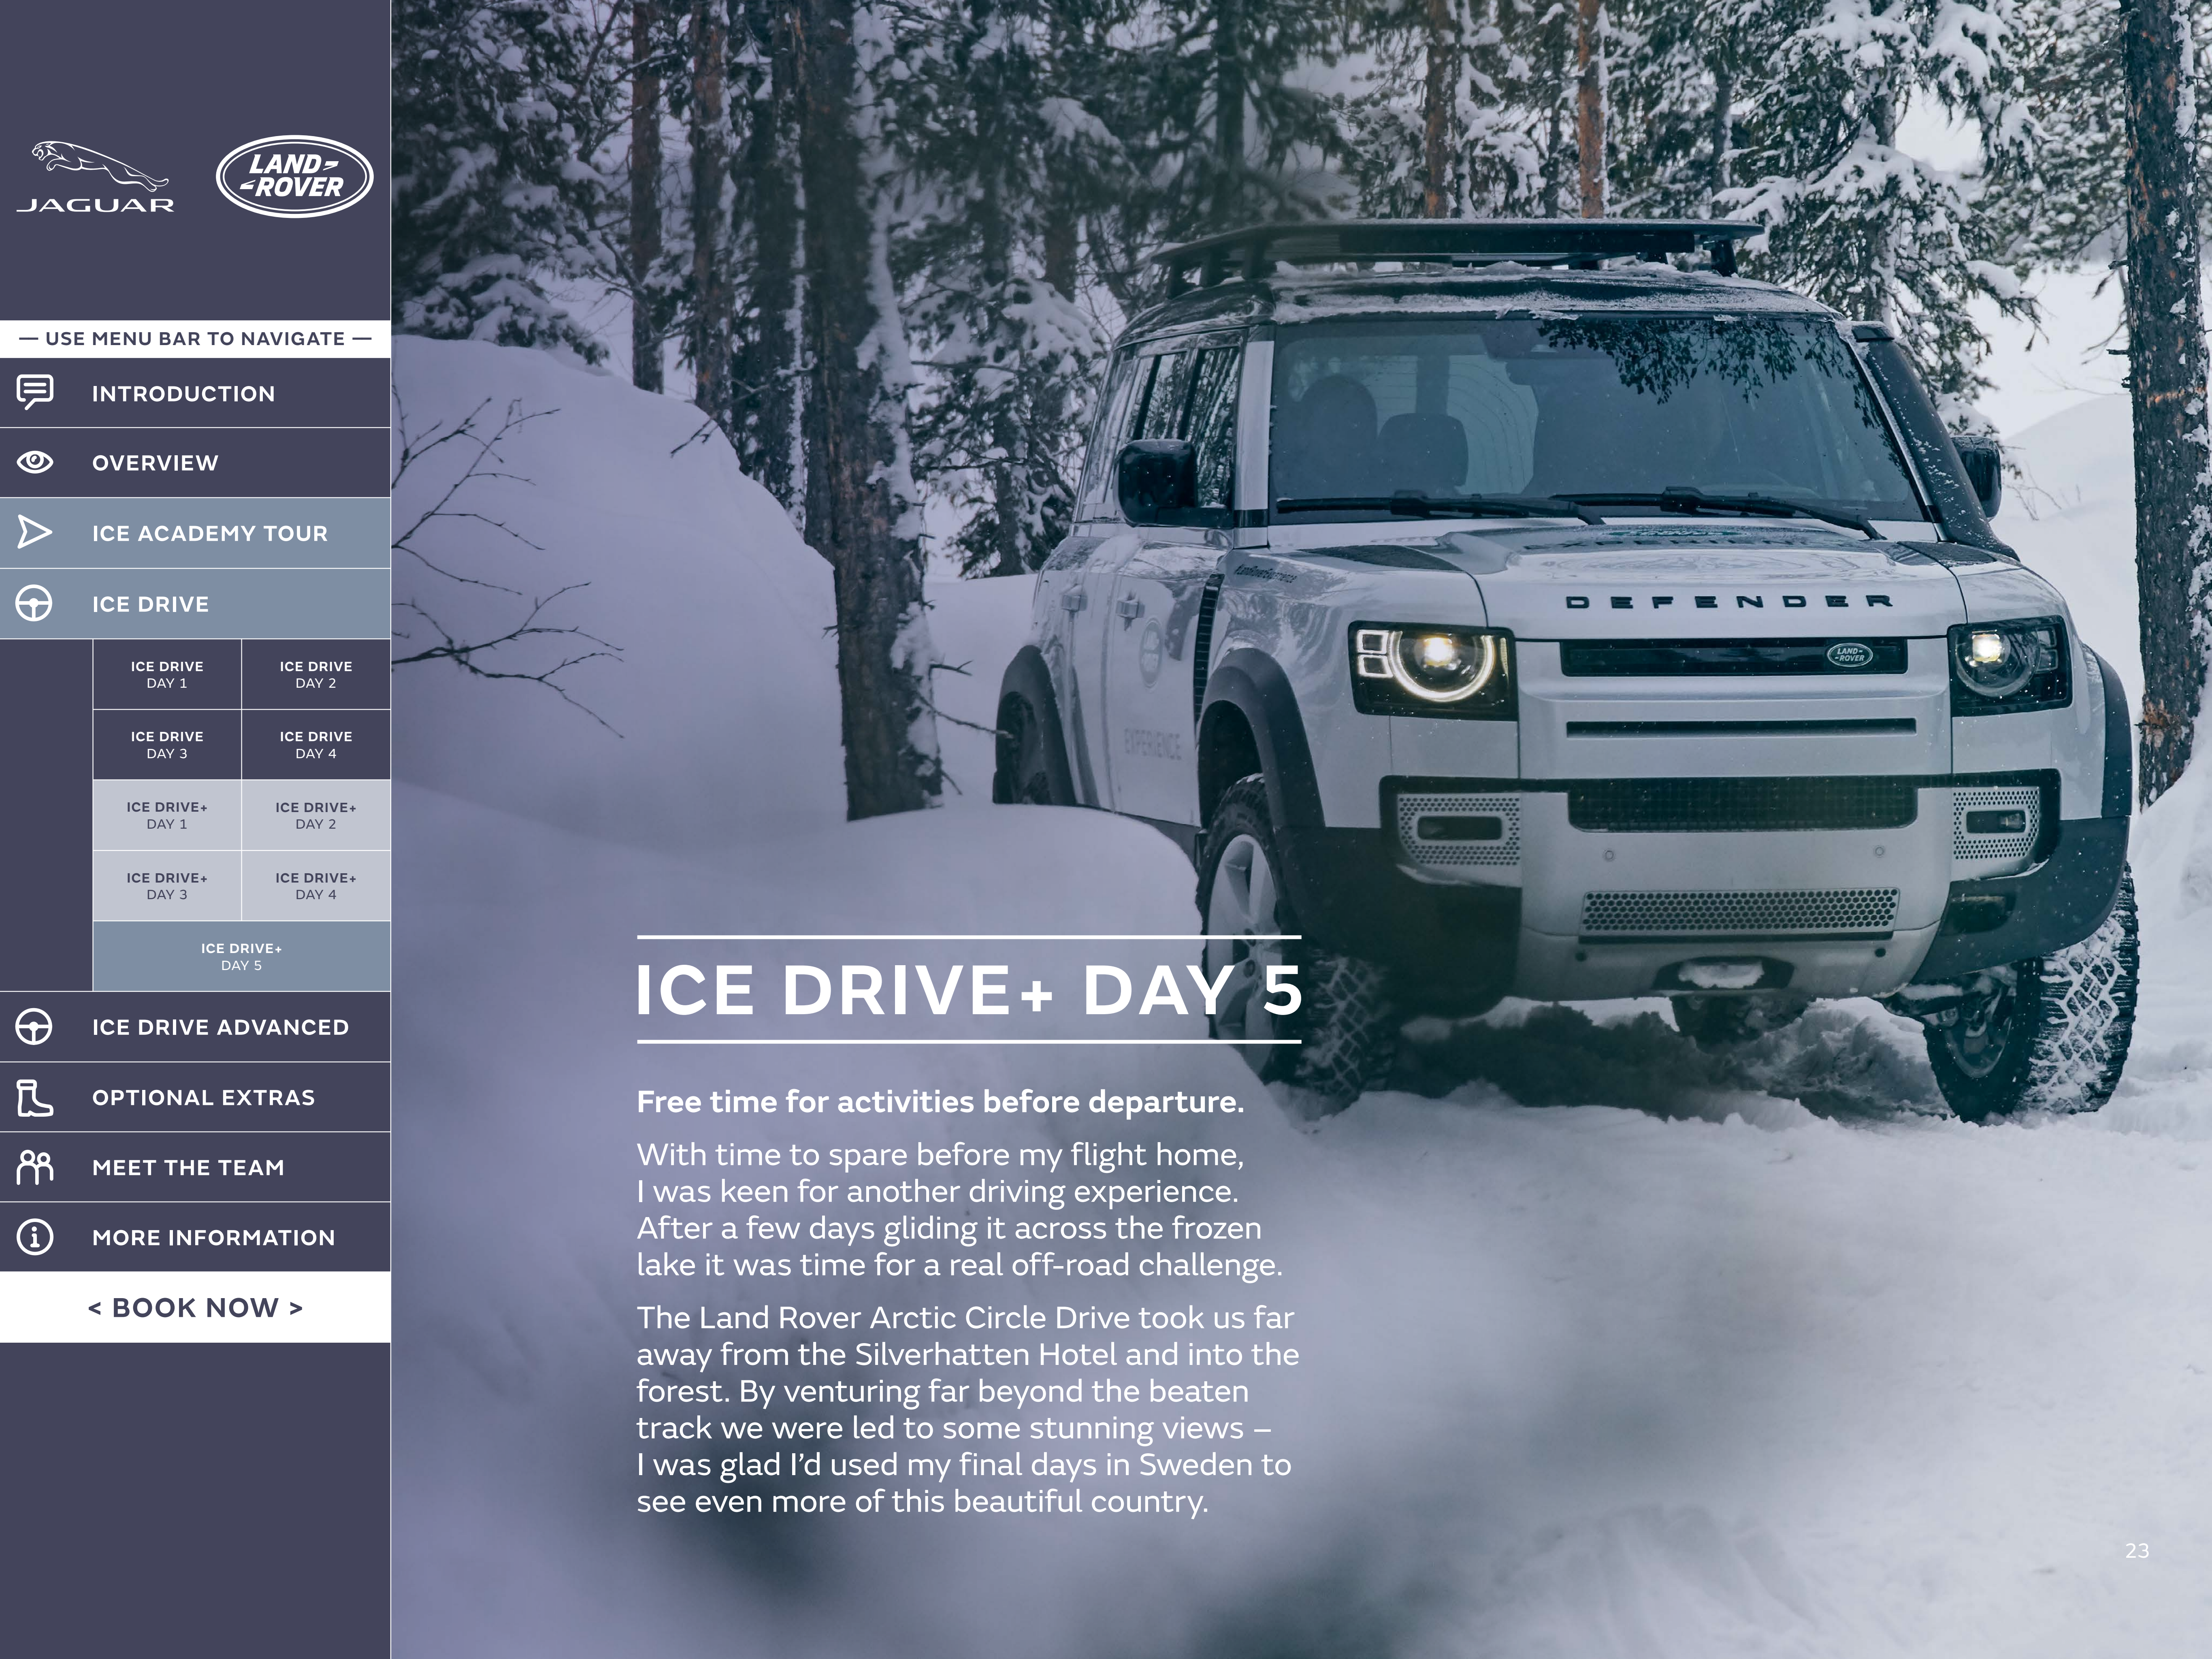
JAGUAR

LAND ROVER

— USE MENU BAR TO NAVIGATE —

INTRODUCTION

OVERVIEW

ICE ACADEMY TOUR

ICE DRIVE

ICE DRIVE DAY 1

ICE DRIVE DAY 2

ICE DRIVE DAY 3

ICE DRIVE DAY 4

ICE DRIVE+ DAY 1

ICE DRIVE+ DAY 2

ICE DRIVE+ DAY 3

ICE DRIVE+ DAY 4

ICE DRIVE+ DAY 5

ICE DRIVE ADVANCED

OPTIONAL EXTRAS

MEET THE TEAM

MORE INFORMATION

< BOOK NOW >

DEFENDER

LAND ROVER

EXPERIENCE

ICE DRIVE+ DAY 5

Free time for activities before departure.

With time to spare before my flight home, I was keen for another driving experience. After a few days gliding it across the frozen lake it was time for a real off-road challenge.

The Land Rover Arctic Circle Drive took us far away from the Silverhatten Hotel and into the forest. By venturing far beyond the beaten track we were led to some stunning views – I was glad I'd used my final days in Sweden to see even more of this beautiful country.

23